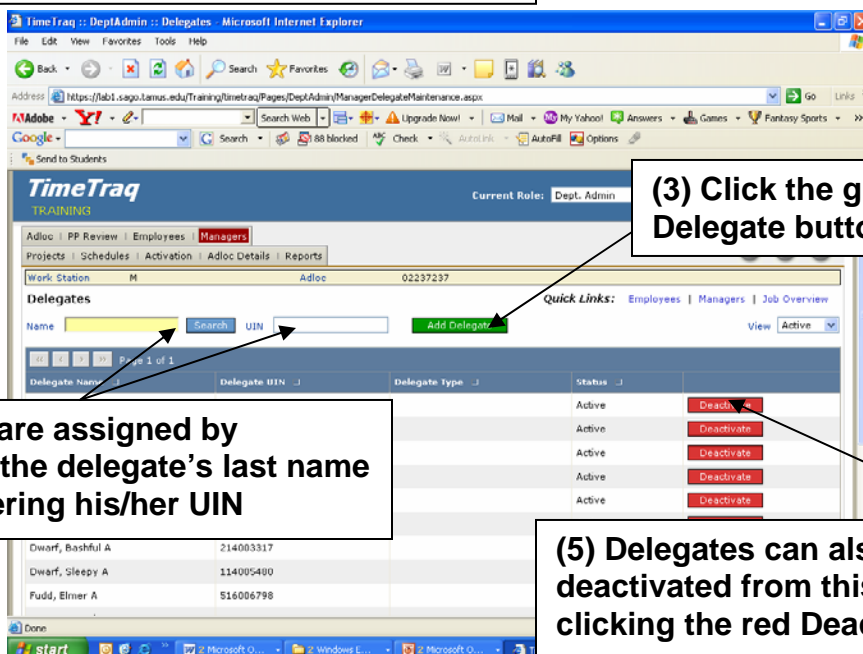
TimeTraq :: DeptAdmin :: Delegates - Microsoft Internet Explorer

File Edit View Favorites Tools Help

Back Search Favorites

Address https://lab1.sago.tamus.edu/Training/timetraq/Pages/DeptAdmin/ManagerDelegateMaintenance.aspx Go Links

Adobe Y! Search Web Upgrade Now! Mail My Yahoo! Answers Games Fantasy Sports

Google Search 88 blocked Check AutoLink AutoFill Options

Send to Students

TimeTraq
TRAINING

Current Role: Dept. Admin

(3) Click the g
Delegate butto

Adloc | PP Review | Employees | Managers
Projects | Schedules | Activation | Adloc Details | Reports

Work Station M Adloc 02237237

Delegates

Quick Links: Employees | Managers | Job Overview

Name Search UIN Add Delegate View Active

Page 1 of 1

| Delegate Name | Delegate UIN | Delegate Type | Status | |
|---|---|---|---|---|
| | | | Active | Deactivate |
| | | | Active | Deactivate |
| | | | Active | Deactivate |
| | | | Active | Deactivate |
| | | | Active | Deactivate |
| Dwarf, Bashful A | 214003317 | | | |
| Dwarf, Sleepy A | 114005480 | | | |
| Fudd, Elmer A | 516006798 | | | |

are assigned by
the delegate's last name
ering his/her UIN

(5) Delegates can als
deactivated from thi
clicking the red Dea

Done

start Microsoft O... Windows E... Microsoft O...